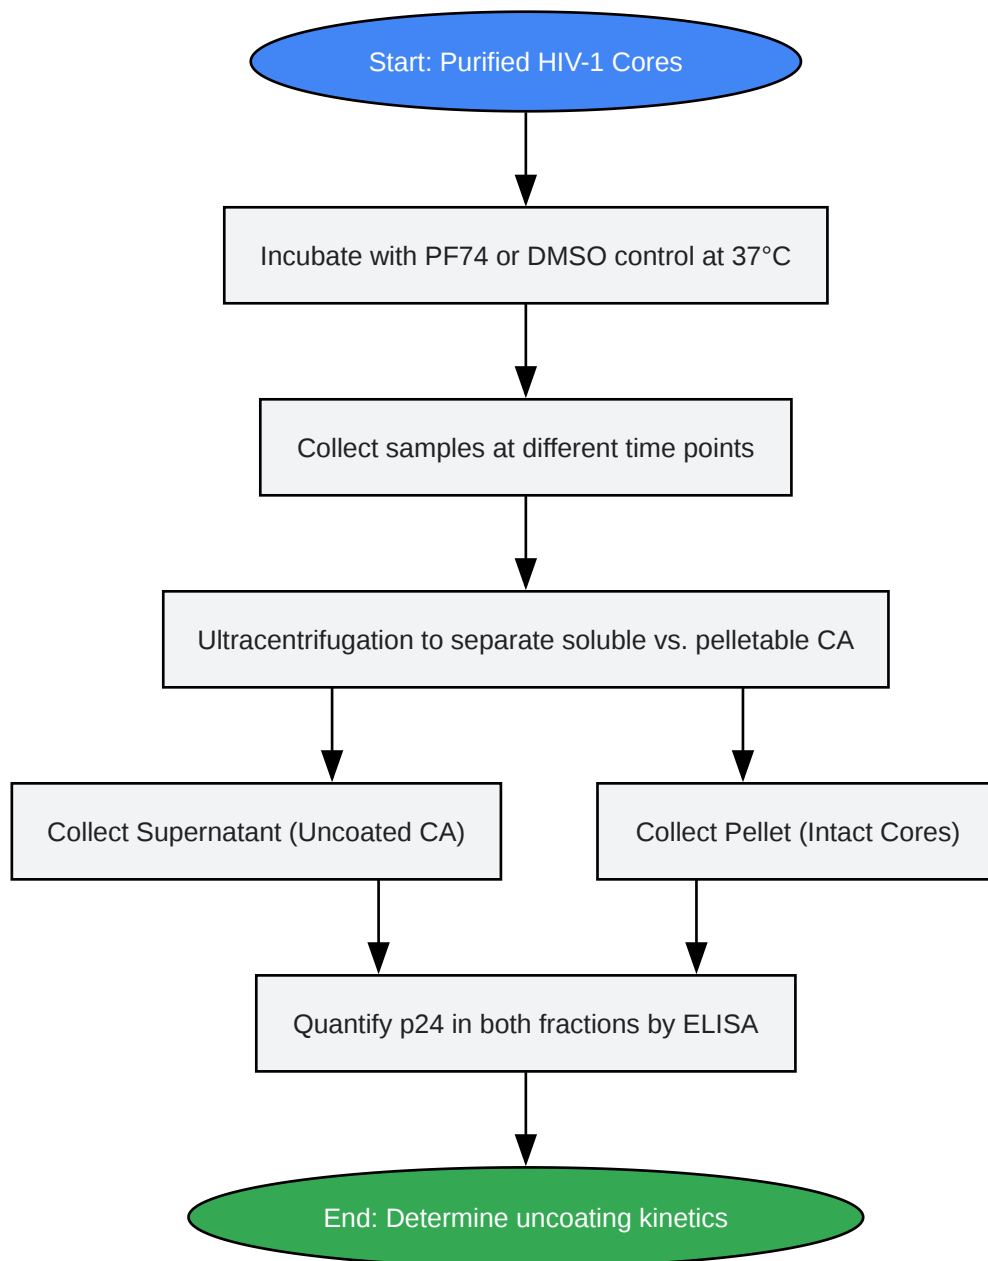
Start: Purified HIV-1 Cores

Incubate with PF74 or DMSO control at 37°C

Collect samples at different time points

Ultracentrifugation to separate soluble vs. pelletable CA

Collect Supernatant (Uncoated CA)

Collect Pellet (Intact Cores)

Quantify p24 in both fractions by ELISA

End: Determine uncoating kinetics